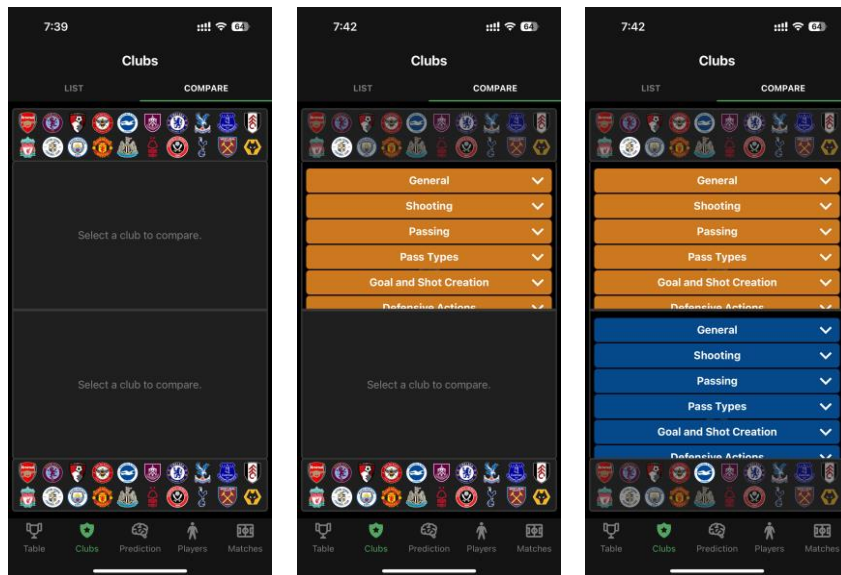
7:39

64

Clubs

LIST

COMPARE

Select a club to compare.

Select a club to compare.

Table

Clubs

Prediction

Players

Matches

7:42

64

Clubs

LIST

COMPARE

General

Shooting

Passing

Pass Types

Goal and Shot Creation

Defensive Actions

Select a club to compare.

Table

Clubs

Prediction

Players

Matches

7:42

64

Clubs

LIST

COMPARE

General

Shooting

Passing

Pass Types

Goal and Shot Creation

Defensive Actions

General

Shooting

Passing

Pass Types

Goal and Shot Creation

Defensive Actions

Table

Clubs

Prediction

Players

Matches